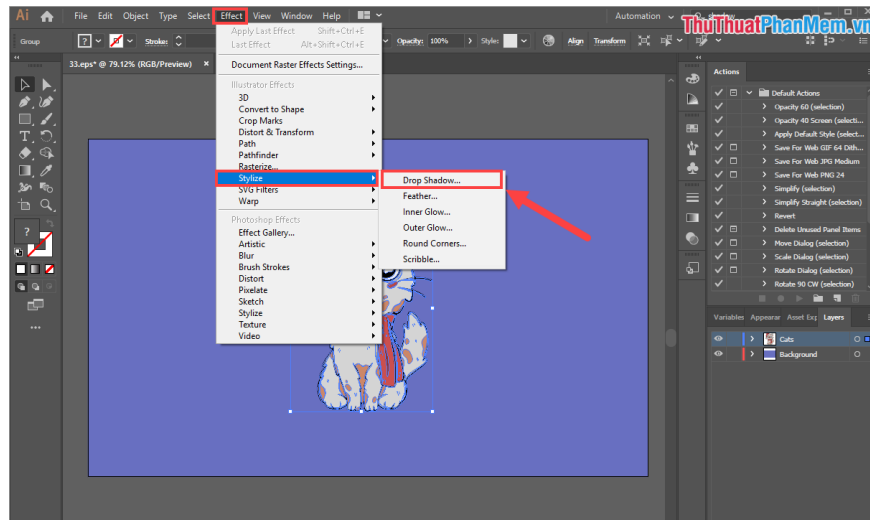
Ai File Edit Object Type Select Effect View Window Help

Automation

ThuThuatPhanMem.vn

Group

Stroke:

Opacity: 100%

Style:

Align Transform

33.eps* @ 79.12% (RGB/Preview)

Apply Last Effect Shift+Ctrl+E
Last Effect Alt+Shift+Ctrl+E

Document Raster Effects Settings...

Illustrator Effects
3D
Convert to Shape
Crop Marks
Distort & Transform
Path
Pathfinder
Rasterize...
Stylize
SVG Filters
Warp

Photoshop Effects
Effect Gallery...
Artistic
Blur
Brush Strokes
Distort
Pixelate
Sketch
Stylize
Texture
Video

Drop Shadow...
Feather...
Inner Glow...
Outer Glow...
Round Corners...
Scribble...

Actions

Default Actions
Opacity 60 (selection)
Opacity 40 Screen (selecti...
Apply Default Style (select...
Save For Web GIF 64 Dith...
Save For Web JPG Medium
Save For Web PNG 24
Simplify (selection)
Simplify Straight (selection)
Revert
Delete Unused Panel Items
Move Dialog (selection)
Scale Dialog (selection)
Rotate Dialog (selection)
Rotate 90 CW (selection)

Variables Appearar Asset Exp Layers

Cats
Background